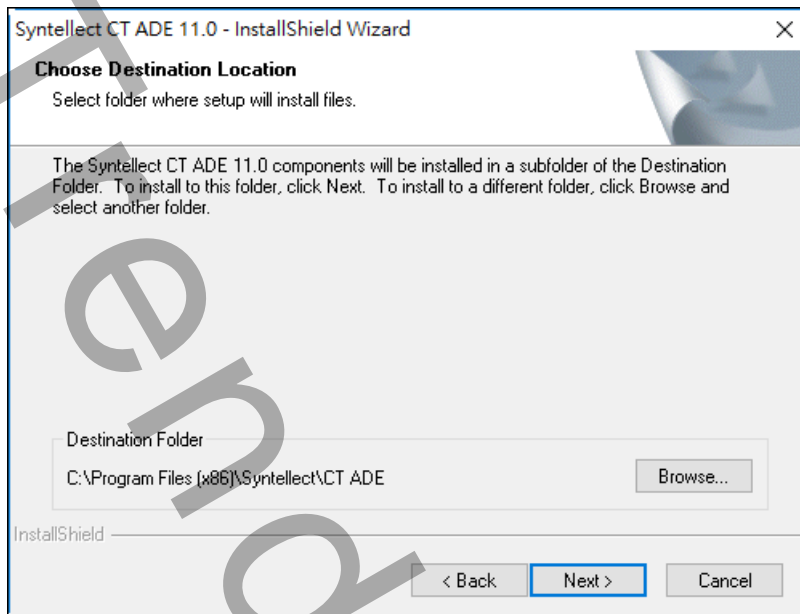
Syntellect CT ADE 11.0 - InstallShield Wizard

Choose Destination Location

Select folder where setup will install files.

The Syntellect CT ADE 11.0 components will be installed in a subfolder of the Destination Folder. To install to this folder, click Next. To install to a different folder, click Browse and select another folder.

Destination Folder

C:\Program Files (x86)\Syntellect\CT ADE

Browse...

InstallShield

< Back

Next >

Cancel

Trend